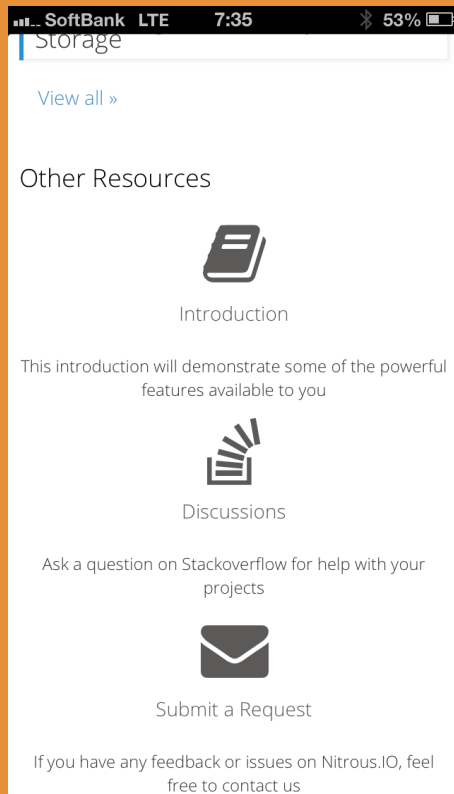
SoftBank LTE 7:35 53%

Storage

View all »

Other Resources

Introduction

This introduction will demonstrate some of the powerful features available to you

Discussions

Ask a question on Stackoverflow for help with your projects

Submit a Request

If you have any feedback or issues on Nitrous.IO, feel free to contact us